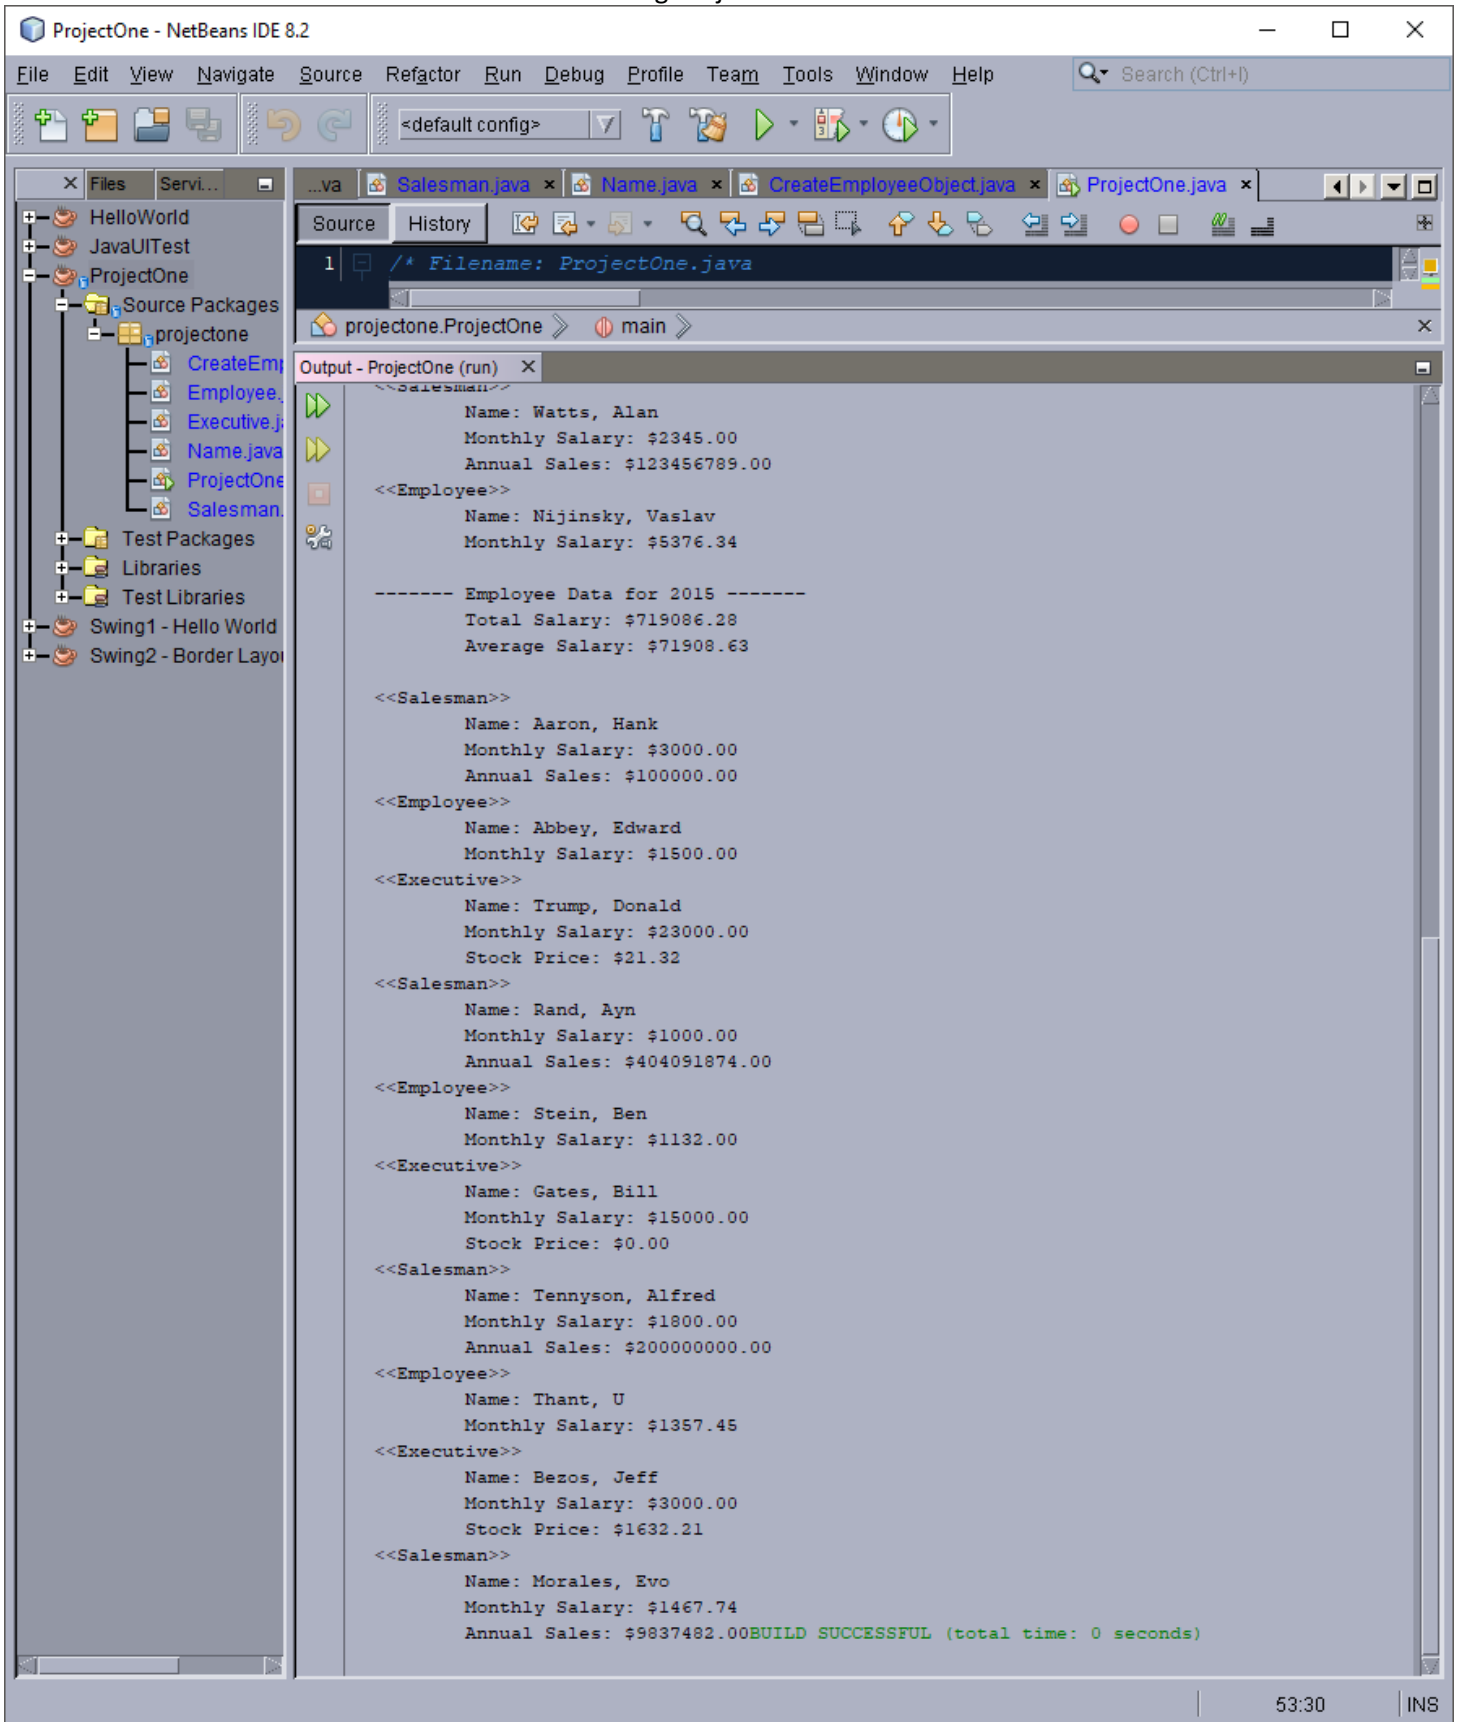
ProjectOne - NetBeans IDE 8.2

File Edit View Navigate Source Refactor Run Debug Profile Team Tools Window Help

Search (Ctrl+I)

<default config>

Files Servi...

HelloWorld
JavaUITest
ProjectOne
Source Packages
projectone
CreateEm
Employee.
Executive.j
Name.java
ProjectOne
Salesman.
Test Packages
Libraries
Test Libraries
Swing1 - Hello World
Swing2 - Border Layo

...va Salesman.java Name.java CreateEmployeeObject.java ProjectOne.java

Source History

1 /* Filename: ProjectOne.java

projectone.ProjectOne main

Output - ProjectOne (run)

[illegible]
Name: Watts, Alan
Monthly Salary: $2345.00
Annual Sales: $123456789.00
<<Employee>>
Name: Nijinsky, Vaslav
Monthly Salary: $5376.34

------- Employee Data for 2015 -------
Total Salary: $719086.28
Average Salary: $71908.63

<<Salesman>>
Name: Aaron, Hank
Monthly Salary: $3000.00
Annual Sales: $100000.00
<<Employee>>
Name: Abbey, Edward
Monthly Salary: $1500.00
<<Executive>>
Name: Trump, Donald
Monthly Salary: $23000.00
Stock Price: $21.32
<<Salesman>>
Name: Rand, Ayn
Monthly Salary: $1000.00
Annual Sales: $404091874.00
<<Employee>>
Name: Stein, Ben
Monthly Salary: $1132.00
<<Executive>>
Name: Gates, Bill
Monthly Salary: $15000.00
Stock Price: $0.00
<<Salesman>>
Name: Tennyson, Alfred
Monthly Salary: $1800.00
Annual Sales: $200000000.00
<<Employee>>
Name: Thant, U
Monthly Salary: $1357.45
<<Executive>>
Name: Bezos, Jeff
Monthly Salary: $3000.00
Stock Price: $1632.21
<<Salesman>>
Name: Morales, Evo
Monthly Salary: $1467.74
Annual Sales: $9837482.00BUILD SUCCESSFUL (total time: 0 seconds)

53:30 INS